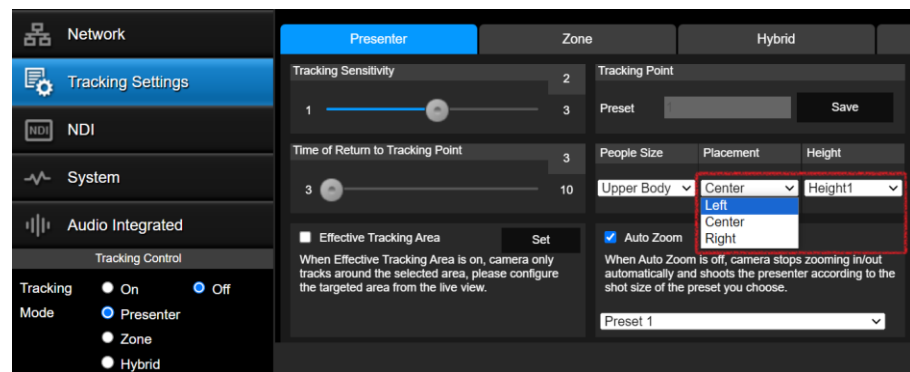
Network

Tracking Settings

NDI

System

Audio Integrated

Tracking Control

Tracking On Off

Mode Presenter

Zone

Hybrid

Presenter | Zone | Hybrid

Tracking Sensitivity 2

1 3

Time of Return to Tracking Point 3

3 10

Tracking Point

Preset 1 Save

| People Size | Placement | Height |
|---|---|---|
| Upper Body | Center | Height1 |

Left
Center
Right

Effective Tracking Area Set

When Effective Tracking Area is on, camera only tracks around the selected area, please configure the targeted area from the live view.

Auto Zoom

When Auto Zoom is off, camera stops zooming in/out automatically and shoots the presenter according to the shot size of the preset you choose.

Preset 1